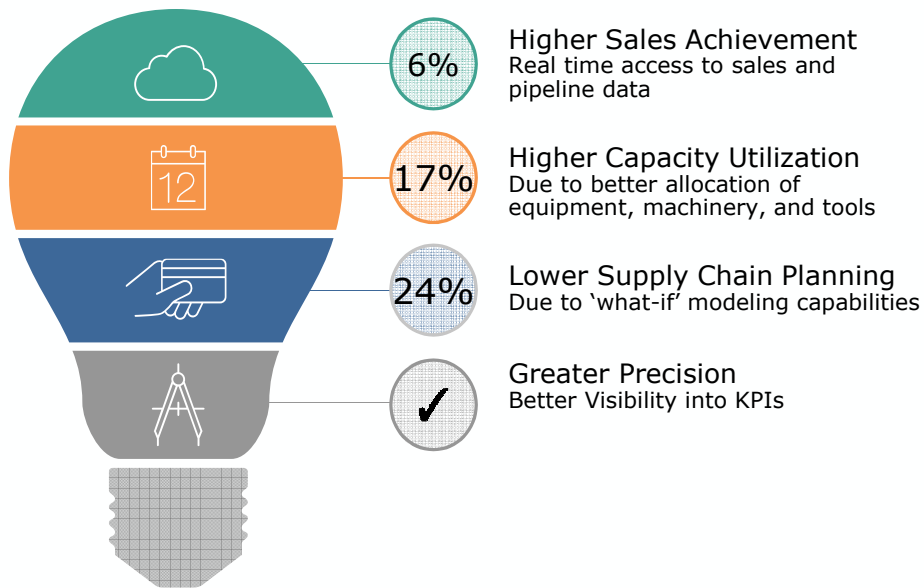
12

6%

Higher Sales Achievement
Real time access to sales and pipeline data

17%

Higher Capacity Utilization
Due to better allocation of equipment, machinery, and tools

24%

Lower Supply Chain Planning
Due to ‘what-if’ modeling capabilities

✓

Greater Precision
Better Visibility into KPIs